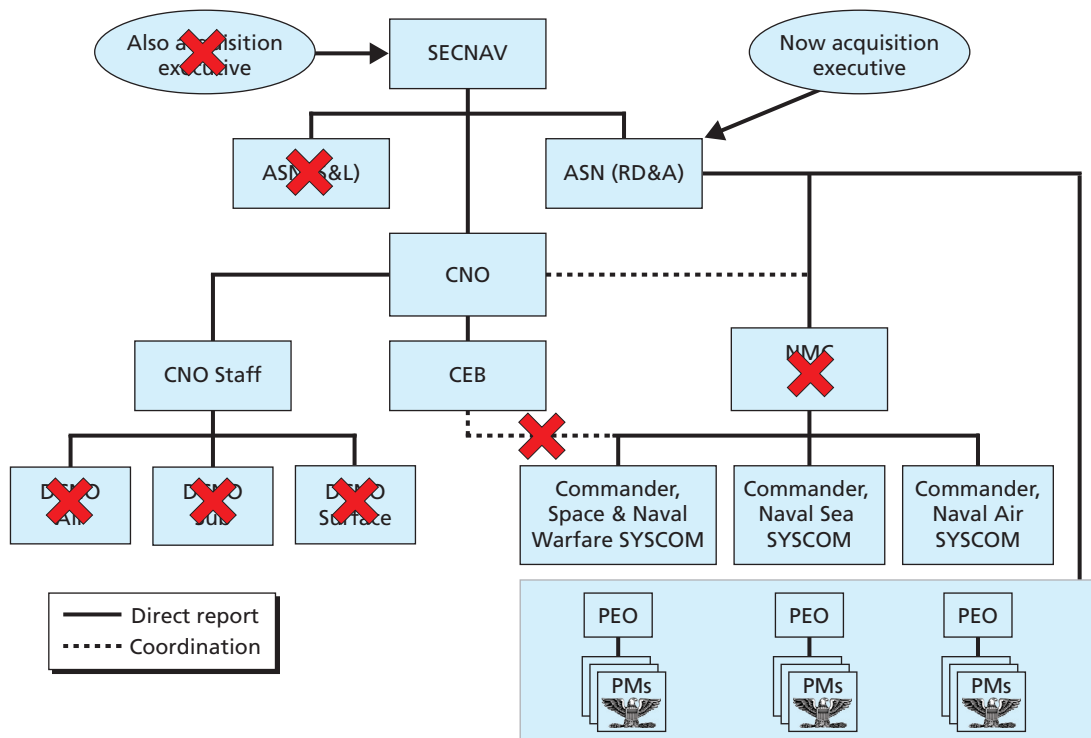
Also a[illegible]sition executive

SECNAV

Now acquisition executive

ASN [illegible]&L)

ASN (RD&A)

CNO

CNO Staff

CEB

N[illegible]C

D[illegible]O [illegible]

D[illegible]O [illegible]

D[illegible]O Surface

Commander, Space & Naval Warfare SYSCOM

Commander, Naval Sea SYSCOM

Commander, Naval Air SYSCOM

Direct report

Coordination

PEO

PMs

PEO

PMs

PEO

PMs